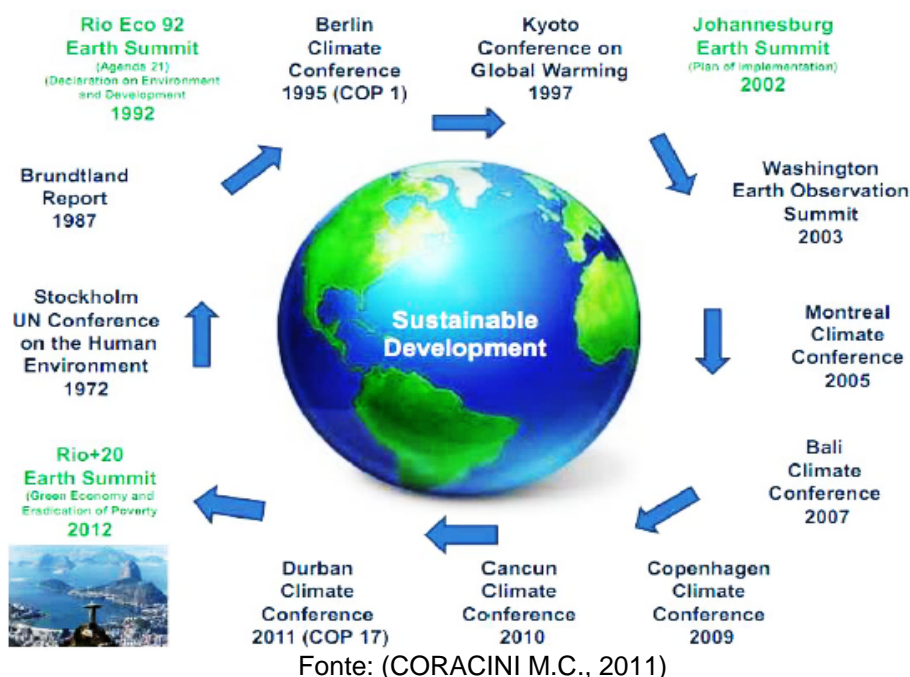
Stockholm UN Conference on the Human Environment 1972

Brundtland Report 1987

Rio Eco 92 Earth Summit (Agenda 21) (Declaration on Environment and Development) 1992

Berlin Climate Conference 1995 (COP 1)

Kyoto Conference on Global Warming 1997

Johannesburg Earth Summit (Plan of Implementation) 2002

Washington Earth Observation Summit 2003

Montreal Climate Conference 2005

Bali Climate Conference 2007

Copenhagen Climate Conference 2009

Cancun Climate Conference 2010

Durban Climate Conference 2011 (COP 17)

Rio+20 Earth Summit (Green Economy and Eradication of Poverty 2012

Sustainable Development

Fonte: (CORACINI M.C., 2011)